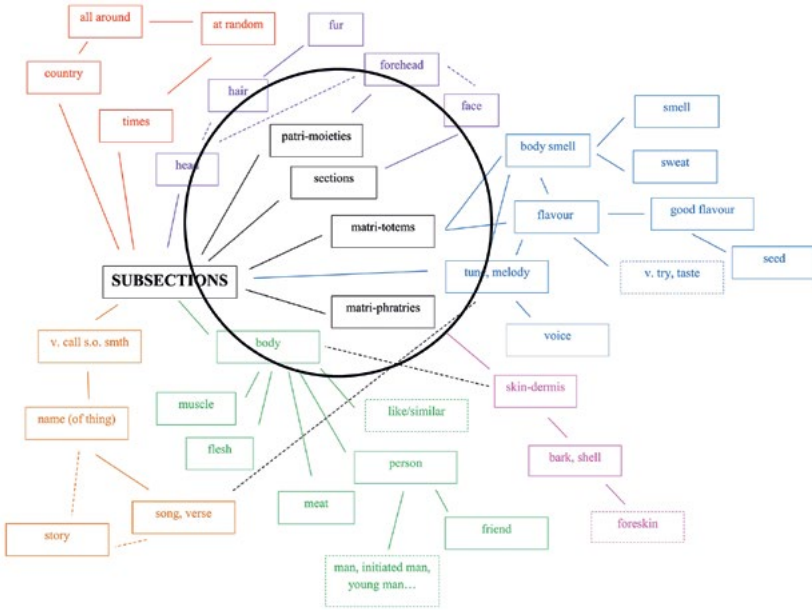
all around

at random

fur

forehead

country

hair

face

times

patri-moieties

smell

body smell

head

sections

sweat

flavour

good flavour

matri-totems

seed

SUBSECTIONS

tune, melody

v. try, taste

matri-phratries

voice

v. call s.o. smth

body

skin-dermis

muscle

like/similar

name (of thing)

flesh

person

bark, shell

meat

friend

song, verse

story

foreskin

man, initiated man, young man…